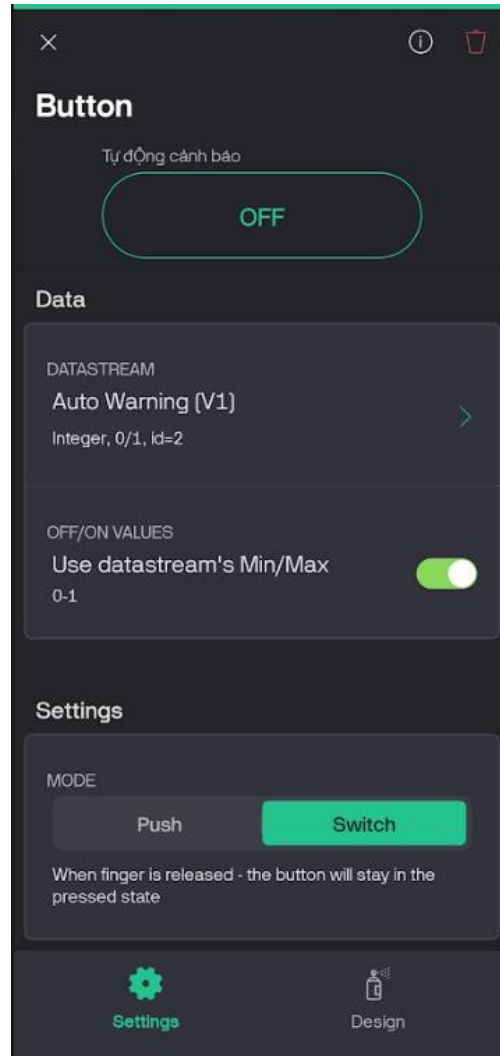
×

Button

Tự động cảnh báo

OFF

Data

DATASTREAM
Auto Warning (V1)
Integer, 0/1, id=2

OFF/ON VALUES
Use datastream's Min/Max
0-1

Settings

MODE
Push
Switch
When finger is released - the button will stay in the pressed state

Settings
Design